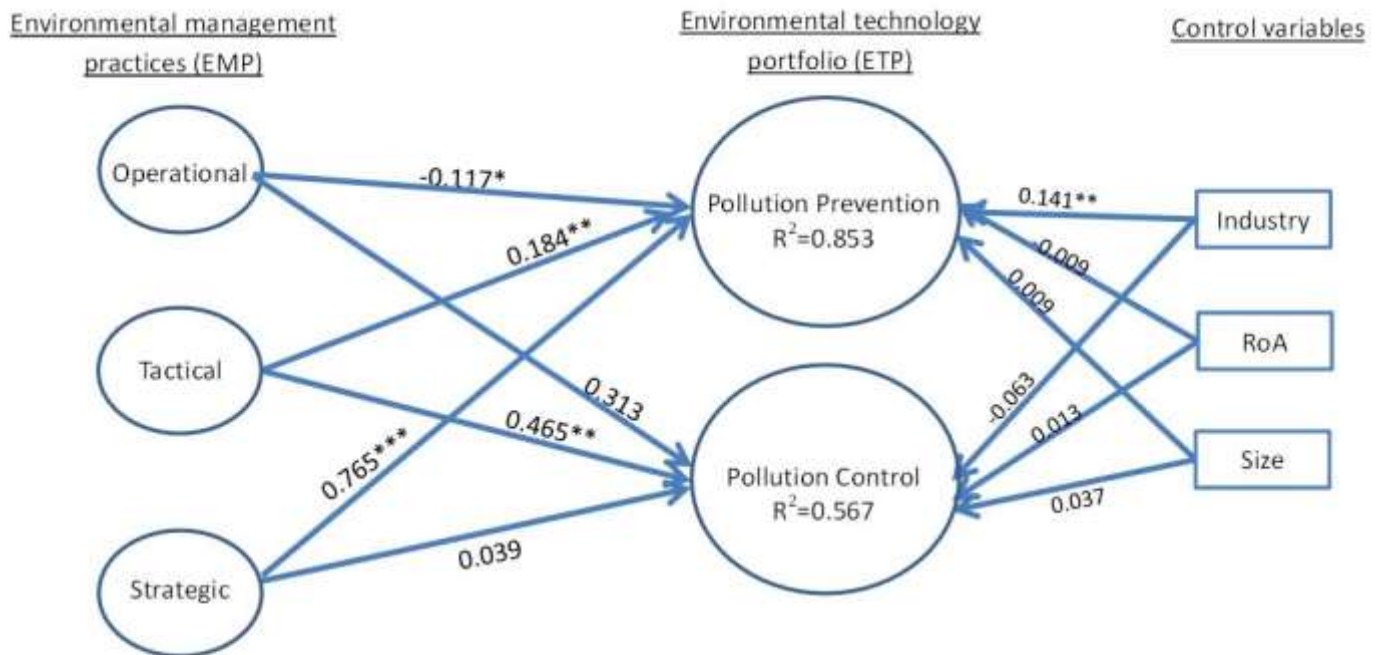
Environmental management practices (EMP)

Environmental technology portfolio (ETP)

Control variables

Operational

Tactical

Strategic

-0.117*

0.184**

0.313

0.465**

0.765***

0.039

Pollution Prevention
$R^2$=0.853

Pollution Control
$R^2$=0.567

0.141**

-0.009

0.009

-0.063

0.013

0.037

Industry

RoA

Size